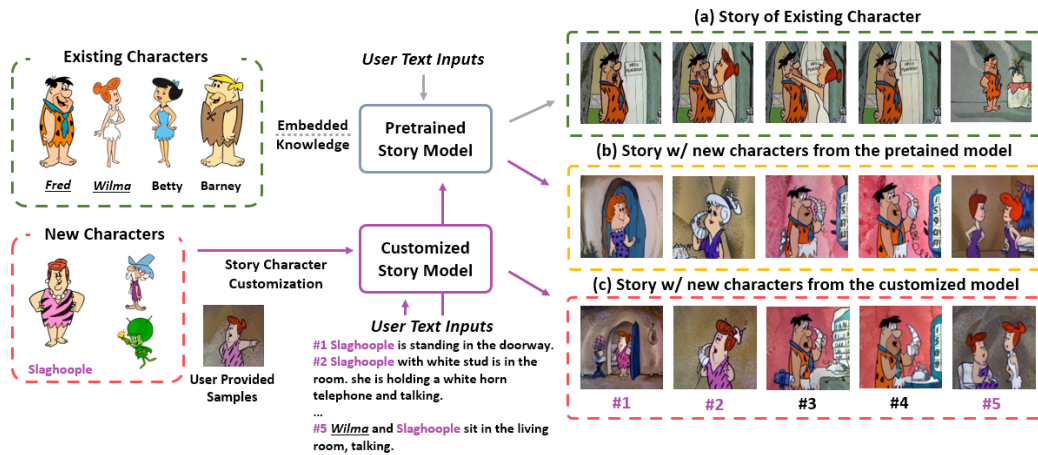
Existing Characters

Fred Wilma Betty Barney

Embedded Knowledge

User Text Inputs

Pretrained Story Model

(a) Story of Existing Character

(b) Story w/ new characters from the pretained model

New Characters

Slaghoople

Story Character Customization

Customized Story Model

User Provided Samples

User Text Inputs

#1 Slaghoople is standing in the doorway.
#2 Slaghoople with white stud is in the room. she is holding a white horn telephone and talking.
...
#5 Wilma and Slaghoople sit in the living room, talking.

(c) Story w/ new characters from the customized model

#1 #2 #3 #4 #5